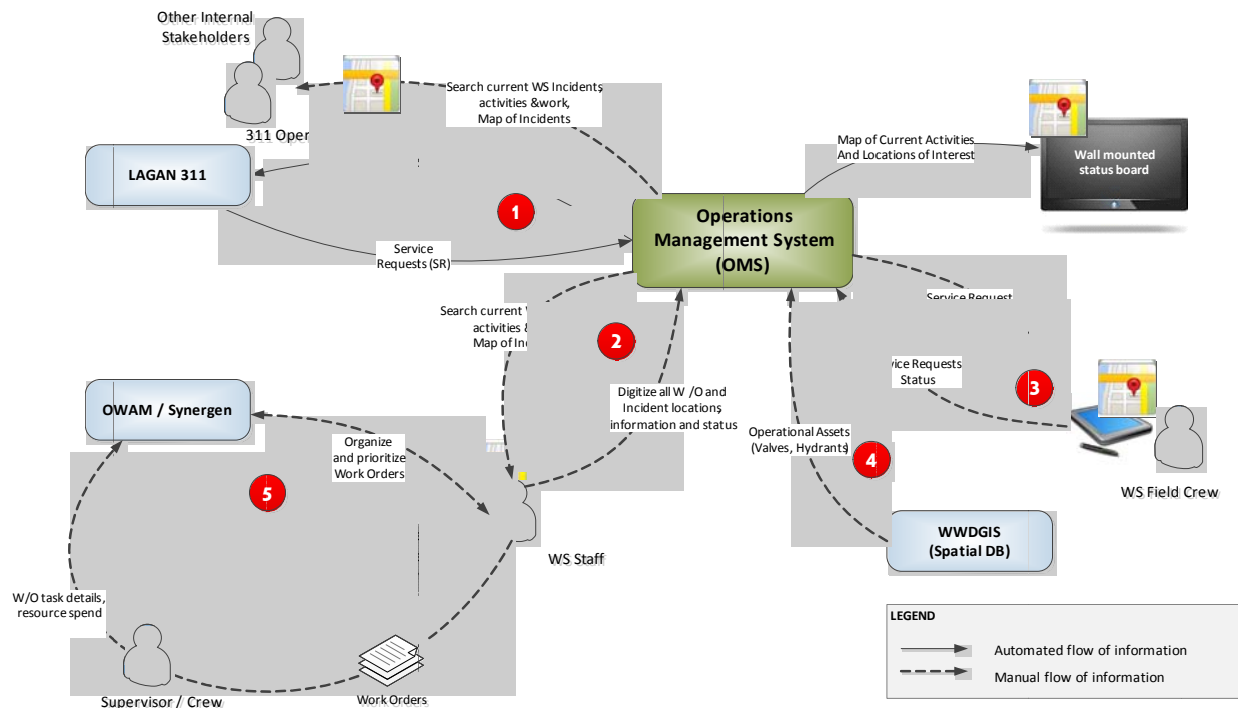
Other Internal Stakeholders

311 Oper

Search current WS Incidents activities &work, Map of Incidents

LAGAN 311

Map of Current Activities And Locations of Interest

Wall mounted status board

1

Operations Management System (OMS)

Service Requests (SR)

Service Request

Search current W activities & Map of Inc

2

vice Requests Status

3

Digitize all W /O and Incident locations, information and status

OWAM / Synergen

Organize and prioritize Work Orders

Operational Assets (Valves, Hydrants)

4

WS Field Crew

5

WWDGIS (Spatial DB)

WS Staff

W/O task details, resource spend

LEGEND

Automated flow of information

Manual flow of information

Supervisor / Crew

Work Orders